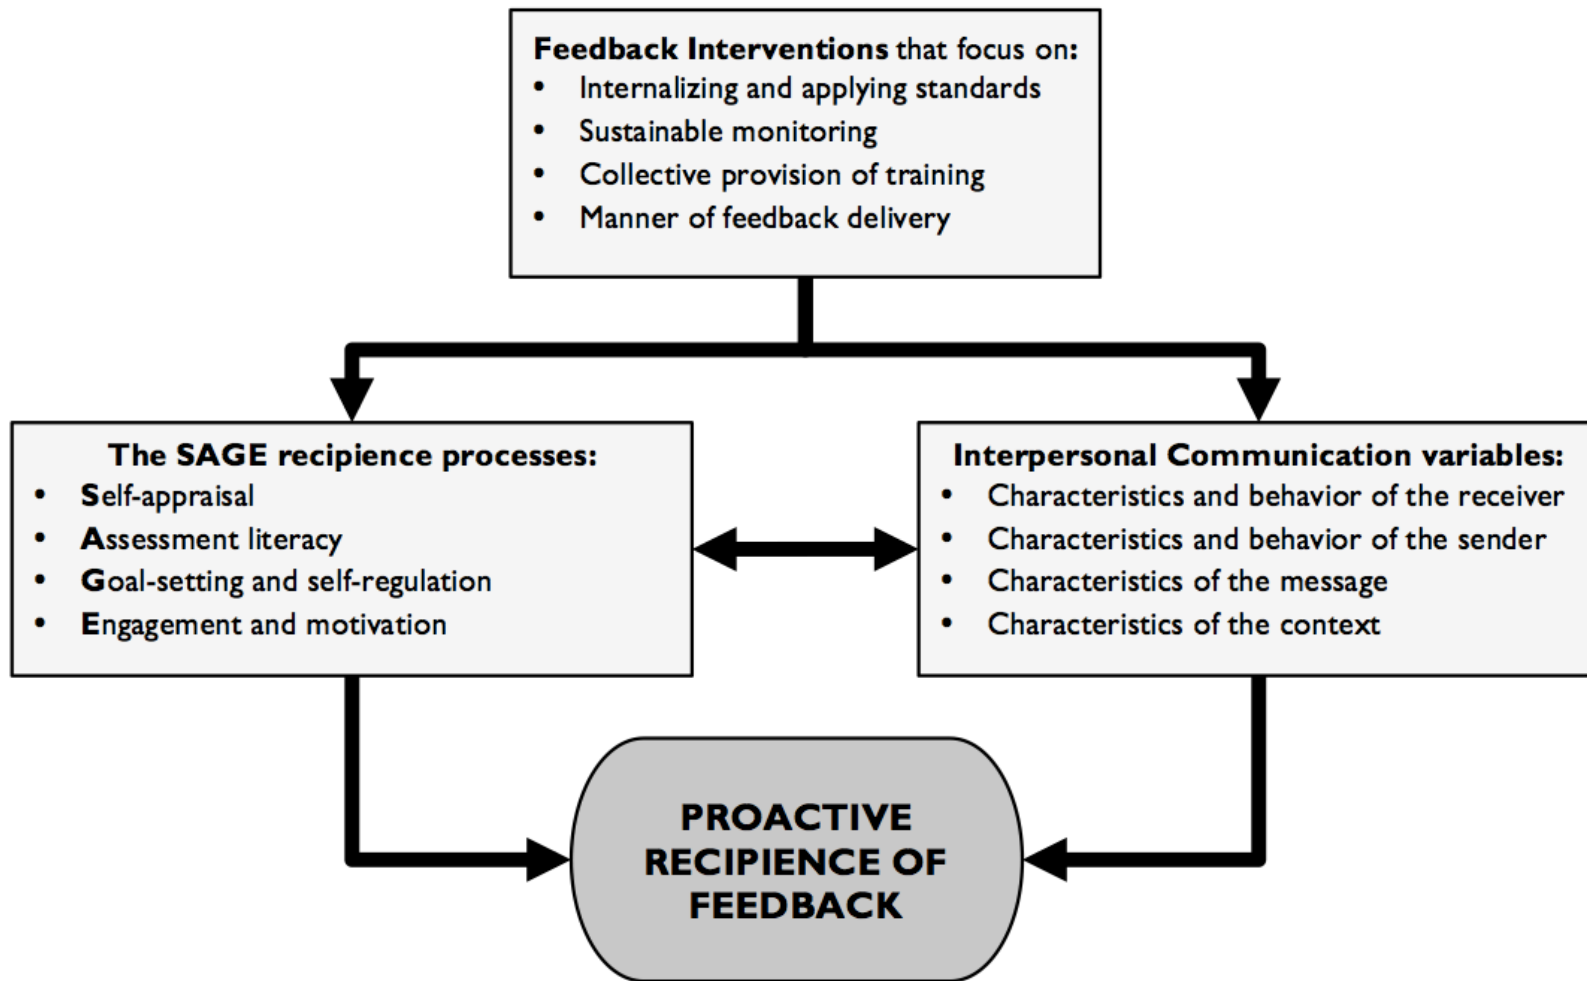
**Feedback Interventions** that focus on:
- Internalizing and applying standards
- Sustainable monitoring
- Collective provision of training
- Manner of feedback delivery

**The SAGE recipience processes:**
- **S**elf-appraisal
- **A**ssessment literacy
- **G**oal-setting and self-regulation
- **E**ngagement and motivation

**Interpersonal Communication variables:**
- Characteristics and behavior of the receiver
- Characteristics and behavior of the sender
- Characteristics of the message
- Characteristics of the context

**PROACTIVE RECIPIENCE OF FEEDBACK**